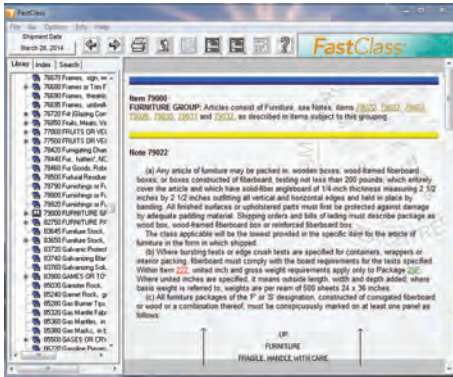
FastClass

File Go Options Info Help

Shipment Date

March 28, 2014

FastClass

Library Index Search

76670 Frames, sign, w
76680 Frames or Trim F
76690 Frames, theatric
76695 Frames, umbrell
76720 Fat (Glazing Com
76850 Fruits, Mixed, Ve
77000 FRUITS OR VEG
77500 FRUITS OR VEG
78420 Fumigating Chan
78440 Fur, hatters', NC
78460 Fur Goods, Robe
78500 Funeral Residue
78790 Furnishings or Fu
78800 Furnishings or Fu
78810 Furnishings or Fu
79000 FURNITURE GF
82750 FURNITURE PA
83645 Furniture Stock,
83650 Furniture Stock,
83720 Galvanized Protect
83740 Galvanizing Blar
83760 Galvanizing Solu
83960 GAMES OR TO
85020 Garnet Rock
85035 Garnet Rock
85240 Garnet Rock, gr
85280 Gas Burner Tips
85320 Gas Mantles, Ma
85300 Gas Mantles, In
85360 Gas Meters, rea
85380 Gas Meters, re
85500 GASES OR OTH
86720 Gasoline Pumps

Item 79000
FURNITURE GROUP: Articles consist of Furniture, see Notes, items 79022, 79022, 79024, 79026, 79030, 79031 and 79032, as described in items subject to this grouping.

Note 79022

(a) Any article of furniture may be packed in: wooden boxes; wood-framed fiberboard boxes; or boxes constructed of fiberboard, testing not less than 200 pounds, which entirely cover the article and which have solid-fiber angleboard of 1/4-inch thickness measuring 2 1/2 inches by 2 1/2 inches outlining all vertical and horizontal edges and held in place by banding. All finished surfaces or upholstered parts must first be protected against damage by adequate padding material. Shipping orders and bills of lading must describe package as wood box, wood-framed fiberboard box or reinforced fiberboard box.

The class applicable will be the lowest provided in the specific item for the article of furniture in the form in which shipped.

(b) Where bursting tests or edge crush tests are specified for containers, wrappers or interior packing, fiberboard must comply with the board requirements for the tests specified. Within Item 222, united inch and gross weight requirements apply only to Package 291. Where united inches are specified, it means outside length, width and depth added; where basis weight is referred to, weights are per ream of 500 sheets 24 x 36 inches.

(c) All furniture packages of the 'F' or 'S' designation, constructed of corrugated fiberboard or wood or a combination thereof, must be conspicuously marked on at least one panel as follows:

UP
FURNITURE
FRAGILE, HANDLE WITH CARE